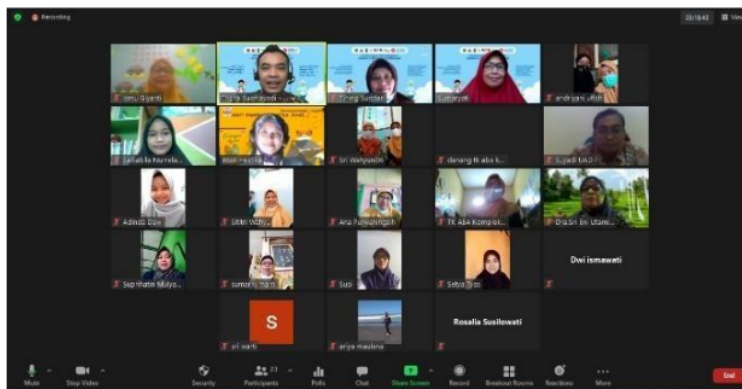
Recording

00:18:43 View

Ismu Gyanti

Tigha Suryadi

Eneng Suhdar

Sumaryati

andriyani urah

Sellabella Nazrela

Wiwi Hazikah

Sri Wahyuni

danang tk aba k...

Sujadi TAD

Adinda Dew

Sri Wahyu...

Ana Purwaningsih

TK ABA Kompleks...

Dra Sri Erti Utami...

Sup hatin Mulyo...

sumarsi mam

Susi

Setya Tizo

Dwii ismawati

S

sri warti

ariya maulina

Rosalia Susilowati

Mute

Stop Video

Security

Participants 21

Polls

Chat

Share Screen

Record

Breakout Rooms

Reactions

More

End